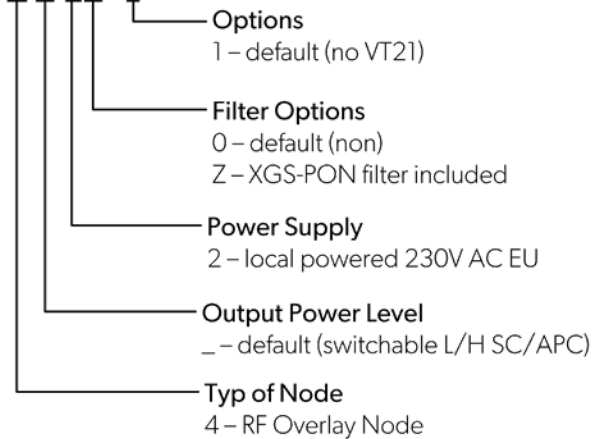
Options
1 – default (no VT21)

Filter Options
0 – default (non)
Z – XGS-PON filter included

Power Supply
2 – local powered 230V AC EU

Output Power Level
_ – default (switchable L/H SC/APC)

Typ of Node
4 – RF Overlay Node